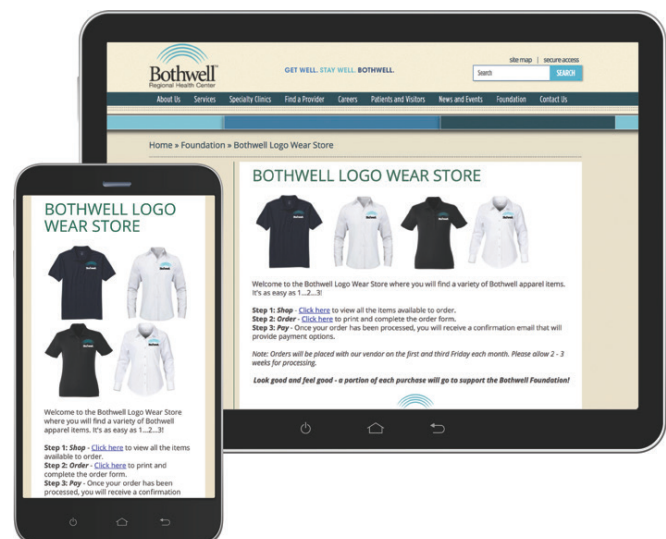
Bothwell
Regional Health Center

GET WELL. STAY WELL. BOTHWELL.

site map | secure access

Search SEARCH

About Us Services Specialty Clinics Find a Provider Careers Patients and Visitors News and Events Foundation Contact Us

Home » Foundation » Bothwell Logo Wear Store

BOTHWELL LOGO WEAR STORE

Welcome to the Bothwell Logo Wear Store where you will find a variety of Bothwell apparel items. It's as easy as 1...2...3!

**Step 1: *Shop*** - Click here to view all the items available to order.
**Step 2: *Order*** - Click here to print and complete the order form.
**Step 3: *Pay*** - Once your order has been processed, you will receive a confirmation email that will provide payment options.

*Note: Orders will be placed with our vendor on the first and third Friday each month. Please allow 2 - 3 weeks for processing.*

***Look good and feel good - a portion of each purchase will go to support the Bothwell Foundation!***

BOTHWELL LOGO WEAR STORE

Welcome to the Bothwell Logo Wear Store where you will find a variety of Bothwell apparel items. It's as easy as 1...2...3!

**Step 1: *Shop*** - Click here to view all the items available to order.
**Step 2: *Order*** - Click here to print and complete the order form.
**Step 3: *Pay*** - Once your order has been processed, you will receive a confirmation